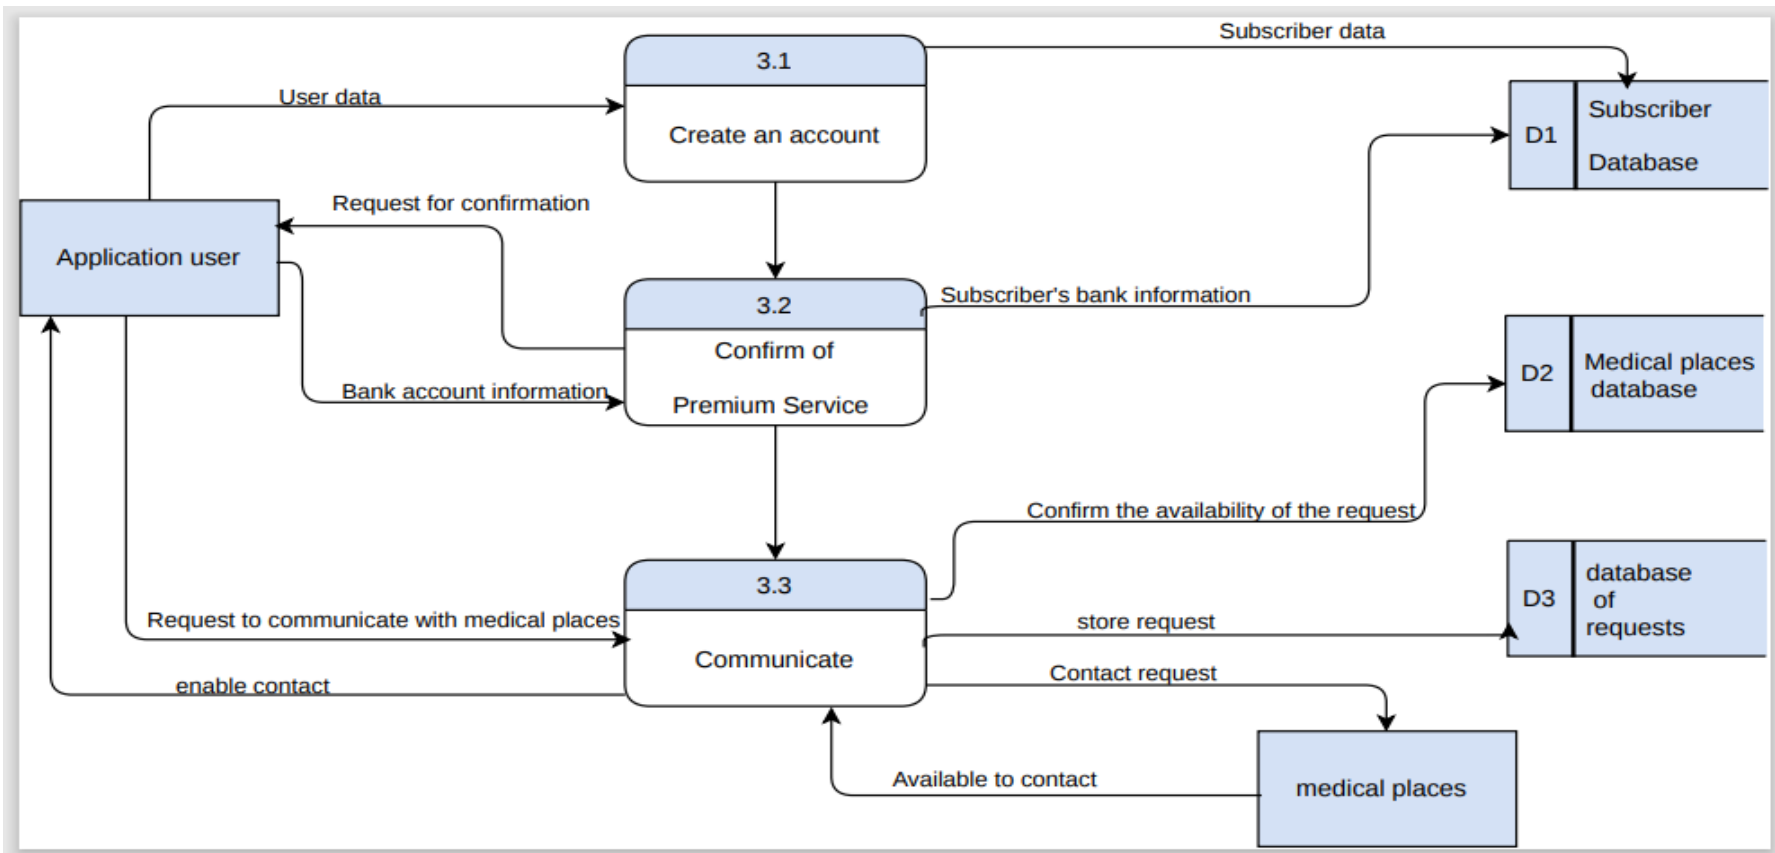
Subscriber data

3.1

Create an account

User data

D1 Subscriber Database

Request for confirmation

Application user

3.2

Confirm of Premium Service

Subscriber's bank information

Bank account information

D2 Medical places database

Confirm the availability of the request

3.3

Communicate

D3 database of requests

Request to communicate with medical places

store request

enable contact

Contact request

Available to contact

medical places